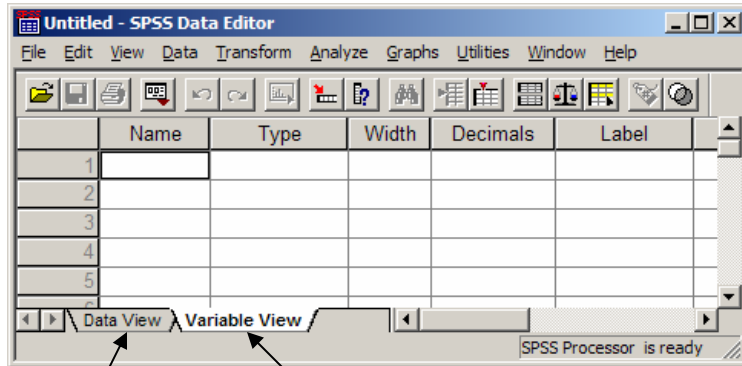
Untitled - SPSS Data Editor

File Edit View Data Transform Analyze Graphs Utilities Window Help

| | Name | Type | Width | Decimals | Label |
|---|---|---|---|---|---|
| 1 | | | | | |
| 2 | | | | | |
| 3 | | | | | |
| 4 | | | | | |
| 5 | | | | | |

Data View Variable View

SPSS Processor is ready